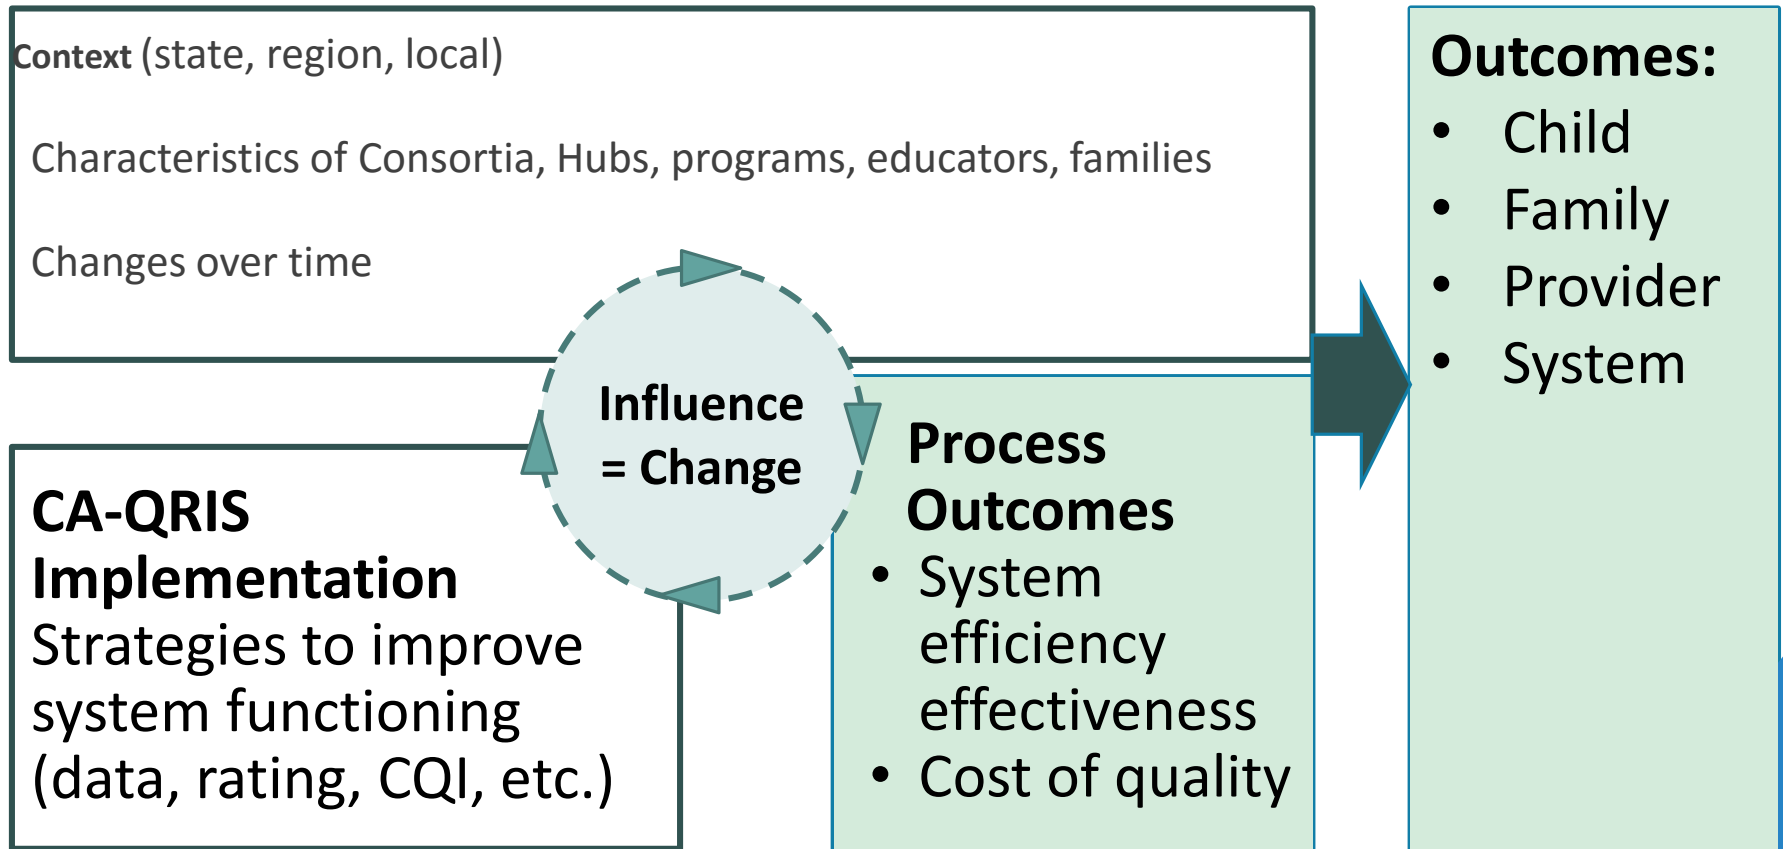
Context (state, region, local)

Characteristics of Consortia, Hubs, programs, educators, families

Changes over time

Influence = Change

CA-QRIS Implementation
Strategies to improve system functioning (data, rating, CQI, etc.)

Process Outcomes
• System efficiency effectiveness
• Cost of quality

Outcomes:
• Child
• Family
• Provider
• System